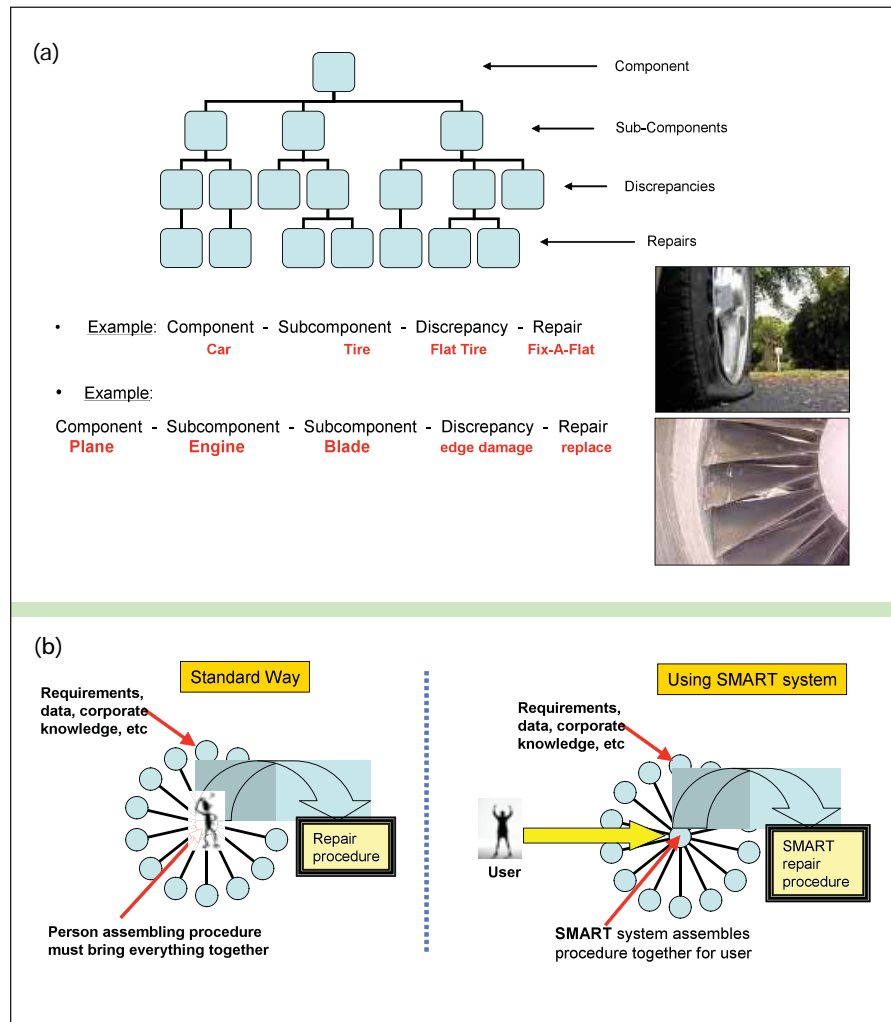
(a)

Component

Sub-Components

Discrepancies

Repairs

• Example: Component - Subcomponent - Discrepancy - Repair
Car Tire Flat Tire Fix-A-Flat

• Example:

Component - Subcomponent - Subcomponent - Discrepancy - Repair
Plane Engine Blade edge damage replace

(b)

Standard Way

Requirements, data, corporate knowledge, etc

Repair procedure

Person assembling procedure must bring everything together

Using SMART system

Requirements, data, corporate knowledge, etc

User

SMART repair procedure

SMART system assembles procedure together for user